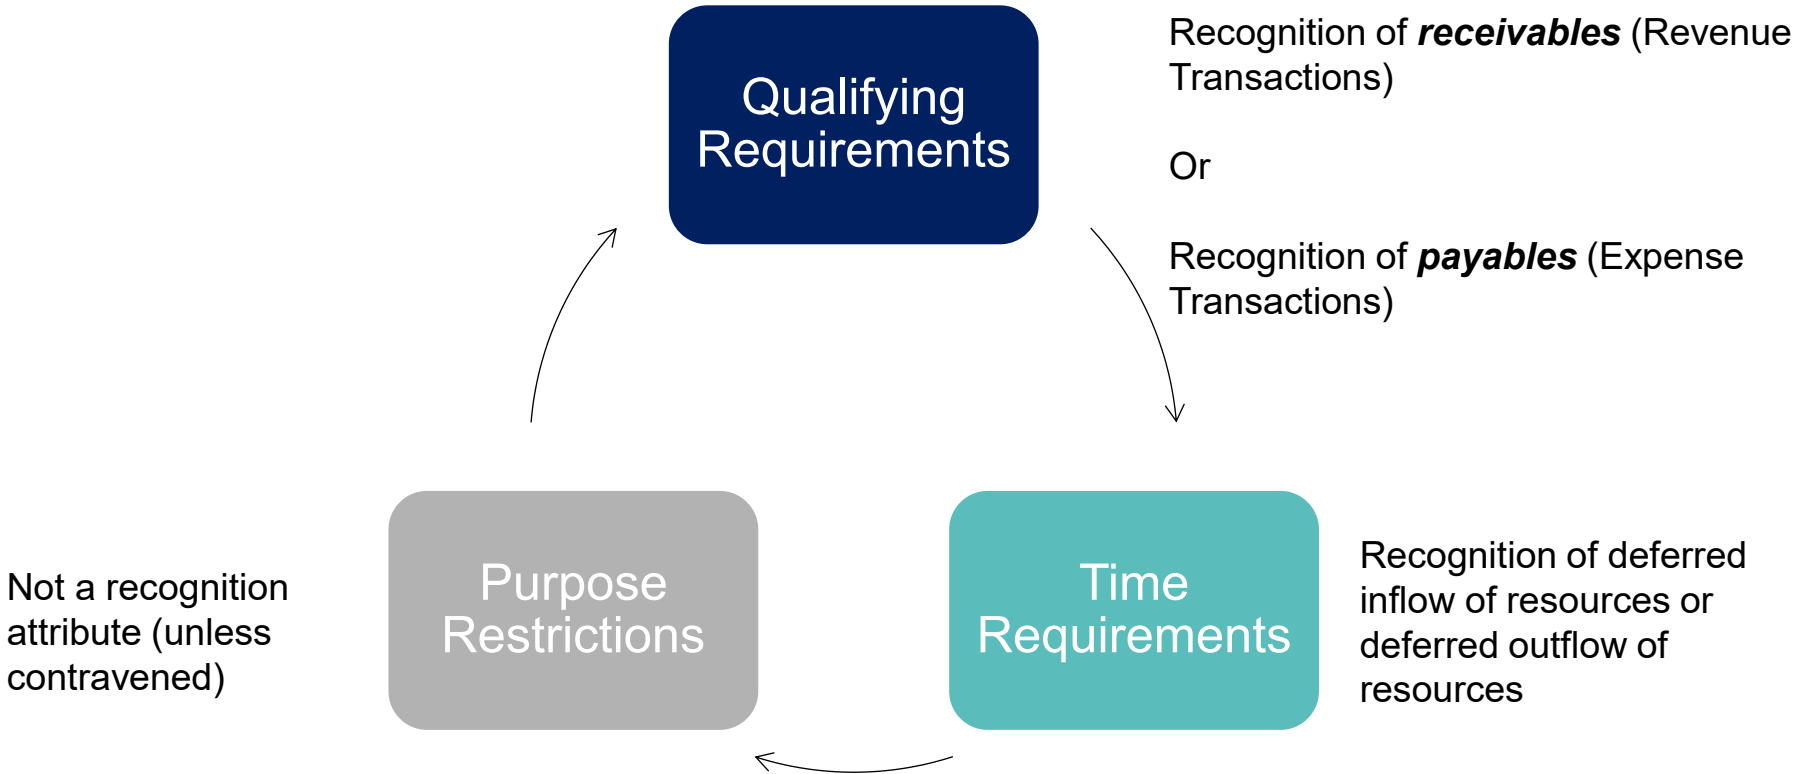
Qualifying Requirements

Recognition of ***receivables*** (Revenue Transactions)

Or

Recognition of ***payables*** (Expense Transactions)

Time Requirements

Recognition of deferred inflow of resources or deferred outflow of resources

Purpose Restrictions

Not a recognition attribute (unless contravened)